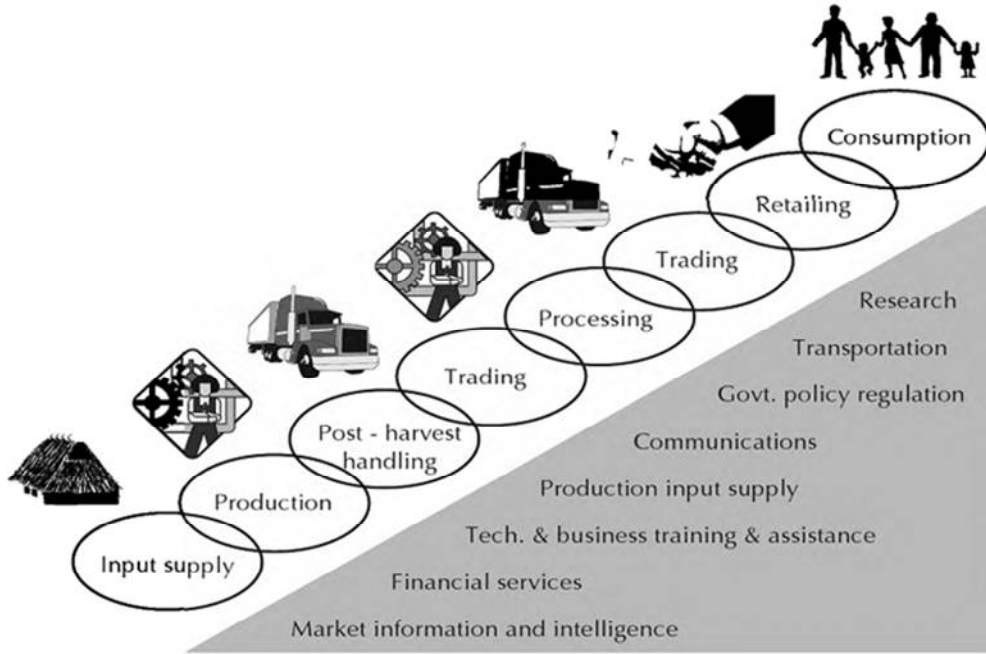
Consumption

Retailing

Trading

Processing

Trading

Post - harvest handling

Production

Input supply

Research

Transportation

Govt. policy regulation

Communications

Production input supply

Tech. & business training & assistance

Financial services

Market information and intelligence